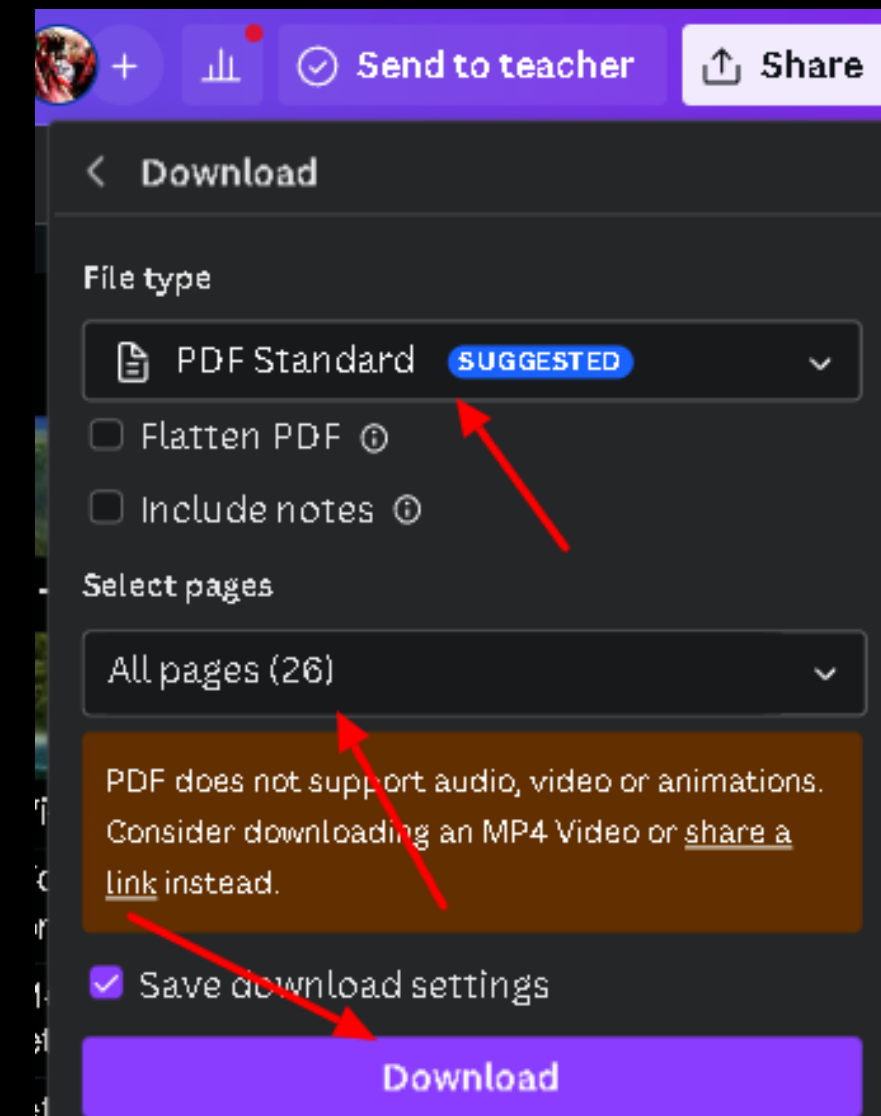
+ Send to teacher Share

Download

File type

PDF Standard SUGGESTED

Flatten PDF

Include notes

Select pages

All pages (26)

PDF does not support audio, video or animations. Consider downloading an MP4 Video or share a link instead.

Save download settings

Download